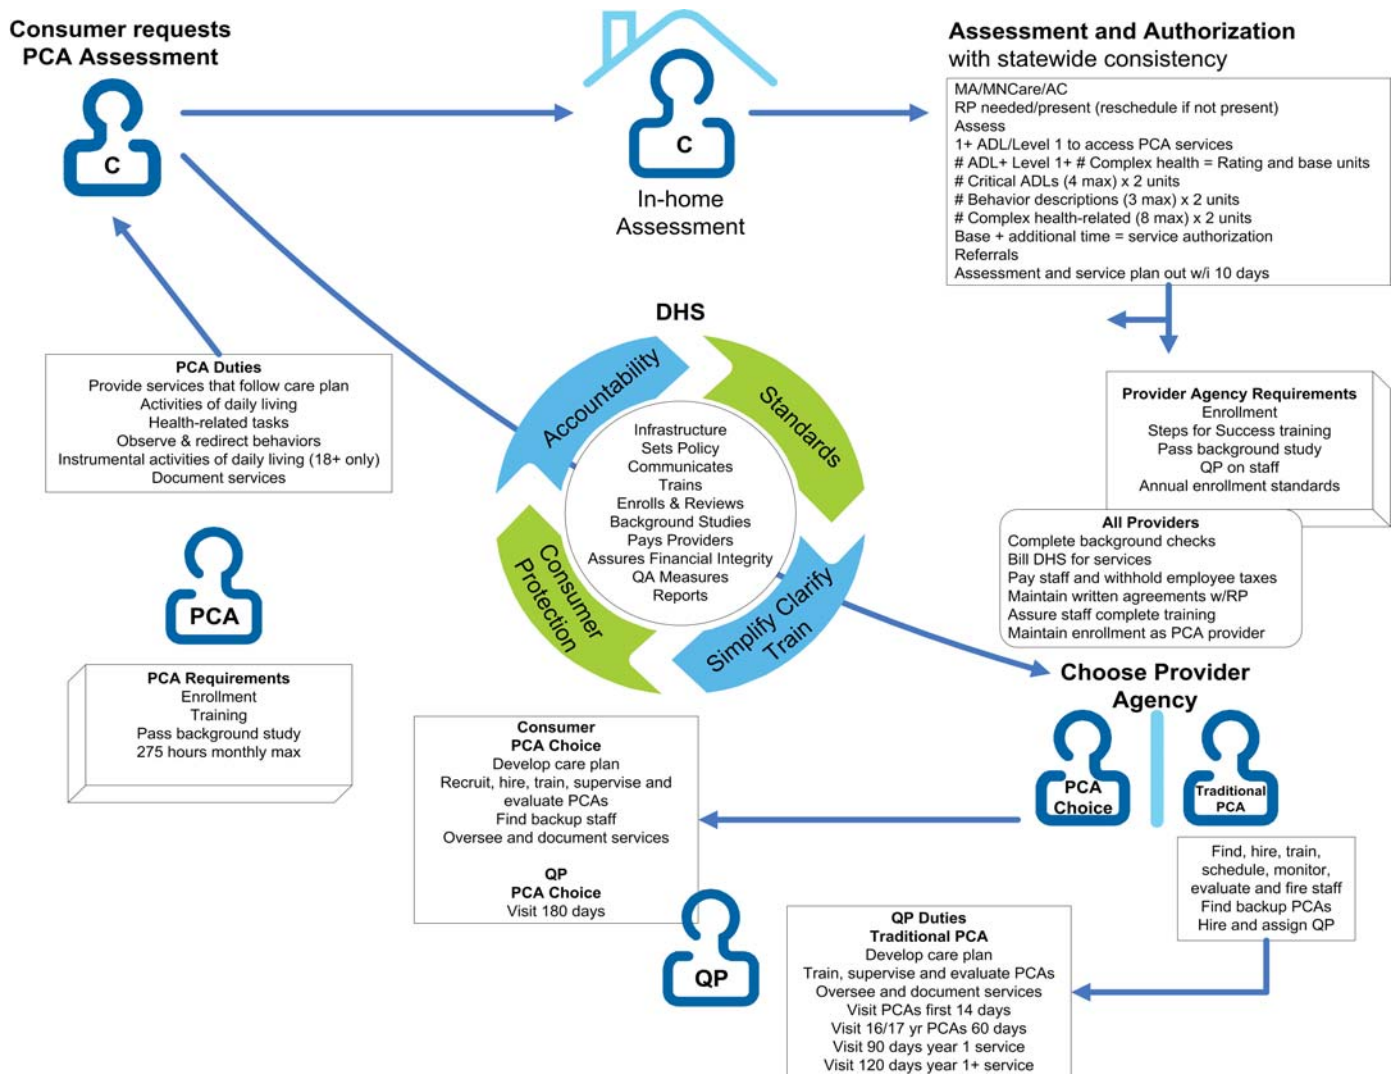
Consumer requests PCA Assessment

C

C

In-home Assessment

Assessment and Authorization
with statewide consistency

MA/MNCare/AC
RP needed/present (reschedule if not present)
Assess
1+ ADL/Level 1 to access PCA services
# ADL+ Level 1+ # Complex health = Rating and base units
# Critical ADLs (4 max) x 2 units
# Behavior descriptions (3 max) x 2 units
# Complex health-related (8 max) x 2 units
Base + additional time = service authorization
Referrals
Assessment and service plan out w/i 10 days

DHS

Accountability
Standards
Consumer Protection
Simplify Clarify Train

Infrastructure
Sets Policy
Communicates
Trains
Enrolls & Reviews
Background Studies
Pays Providers
Assures Financial Integrity
QA Measures
Reports

PCA Duties
Provide services that follow care plan
Activities of daily living
Health-related tasks
Observe & redirect behaviors
Instrumental activities of daily living (18+ only)
Document services

PCA

PCA Requirements
Enrollment
Training
Pass background study
275 hours monthly max

Provider Agency Requirements
Enrollment
Steps for Success training
Pass background study
QP on staff
Annual enrollment standards

All Providers
Complete background checks
Bill DHS for services
Pay staff and withhold employee taxes
Maintain written agreements w/RP
Assure staff complete training
Maintain enrollment as PCA provider

Choose Provider Agency

PCA Choice

Traditional PCA

Consumer
PCA Choice
Develop care plan
Recruit, hire, train, supervise and evaluate PCAs
Find backup staff
Oversee and document services

QP
PCA Choice
Visit 180 days

QP

Find, hire, train, schedule, monitor, evaluate and fire staff
Find backup PCAs
Hire and assign QP

QP Duties
Traditional PCA
Develop care plan
Train, supervise and evaluate PCAs
Oversee and document services
Visit PCAs first 14 days
Visit 16/17 yr PCAs 60 days
Visit 90 days year 1 service
Visit 120 days year 1+ service